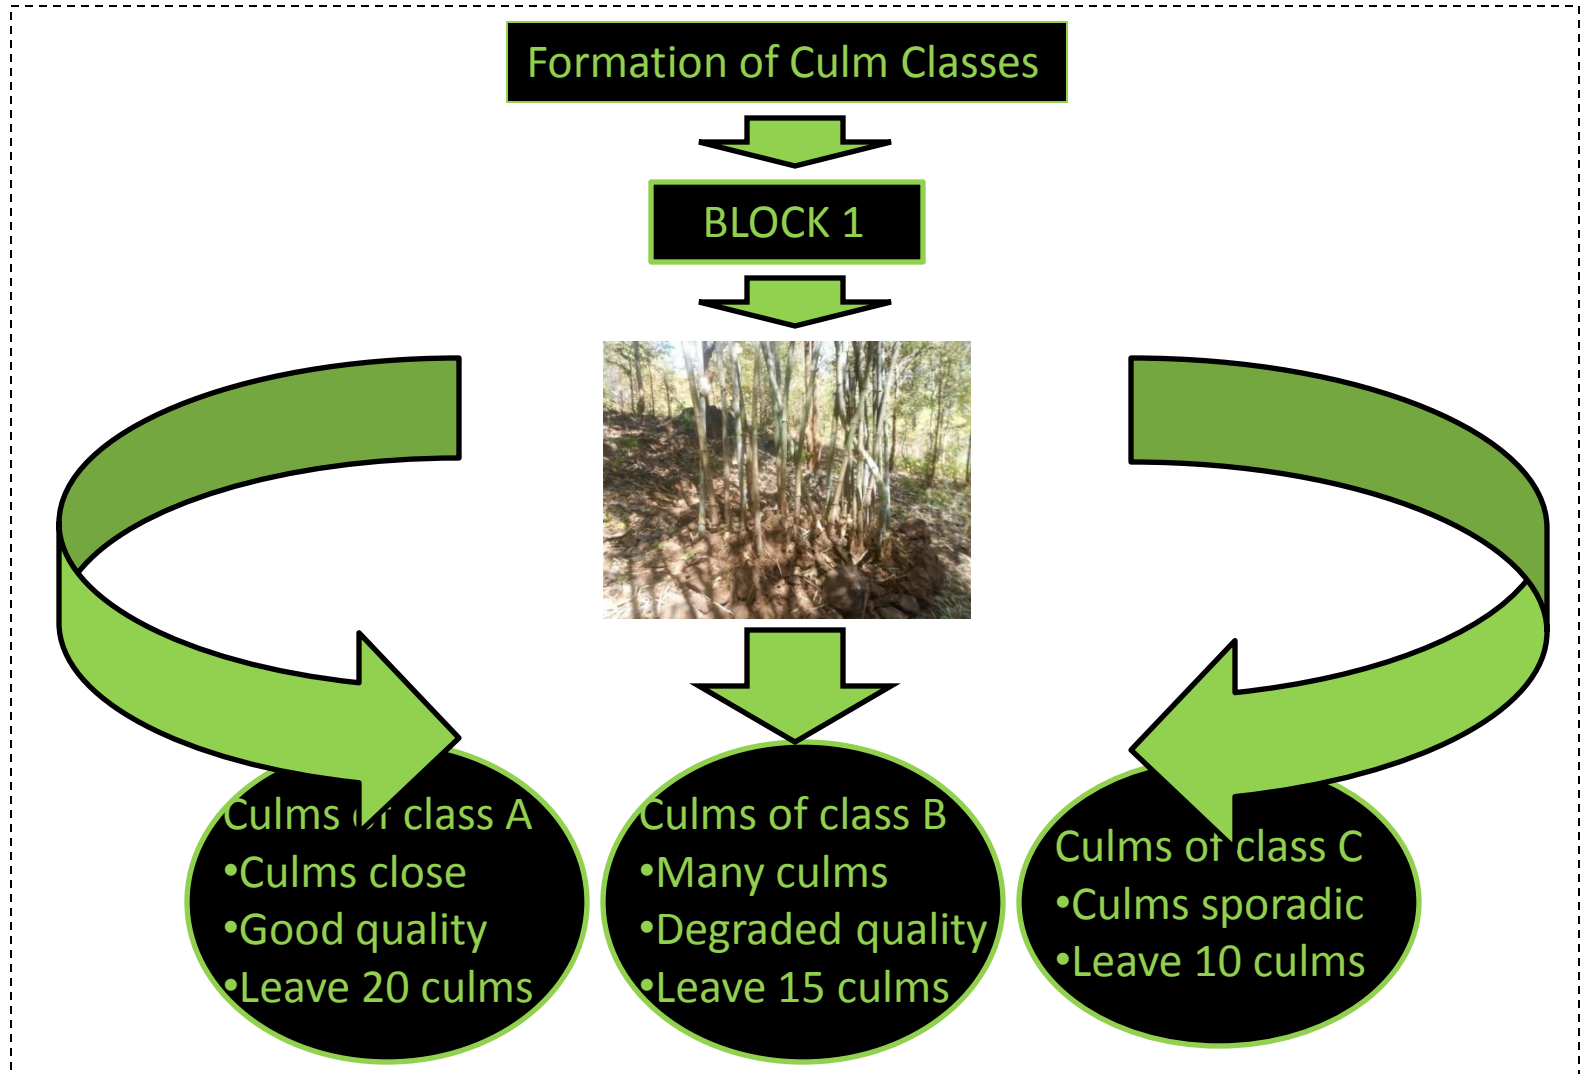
Formation of Culm Classes

BLOCK 1

Culms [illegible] class A
•Culms close
•Good quality
•Leave 20 culms

Culms of class B
•Many culms
•Degraded quality
•Leave 15 culms

Culms of class C
•Culms sporadic
•Leave 10 culms